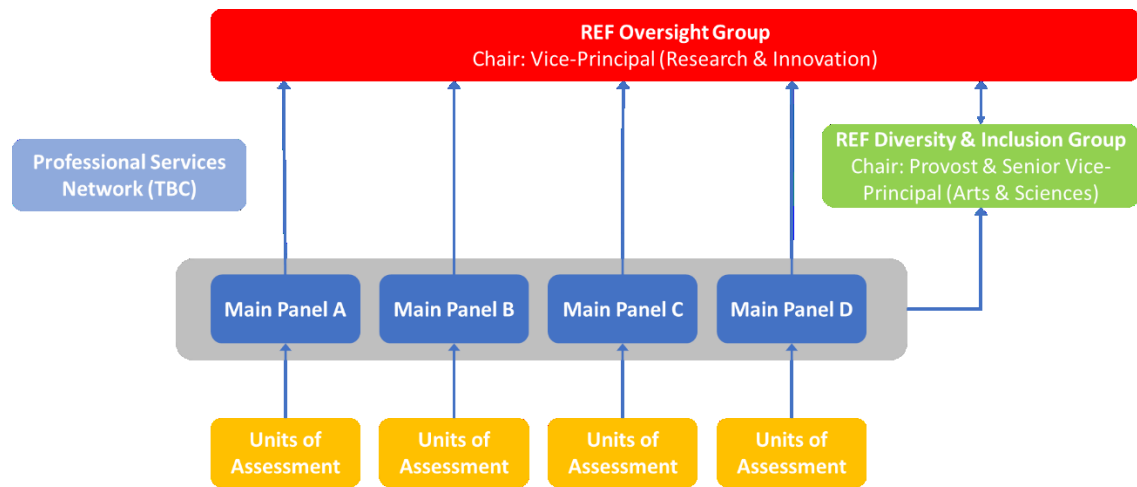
REF Oversight Group
Chair: Vice-Principal (Research & Innovation)

Professional Services Network (TBC)

REF Diversity & Inclusion Group
Chair: Provost & Senior Vice-Principal (Arts & Sciences)

Main Panel A

Main Panel B

Main Panel C

Main Panel D

Units of Assessment

Units of Assessment

Units of Assessment

Units of Assessment